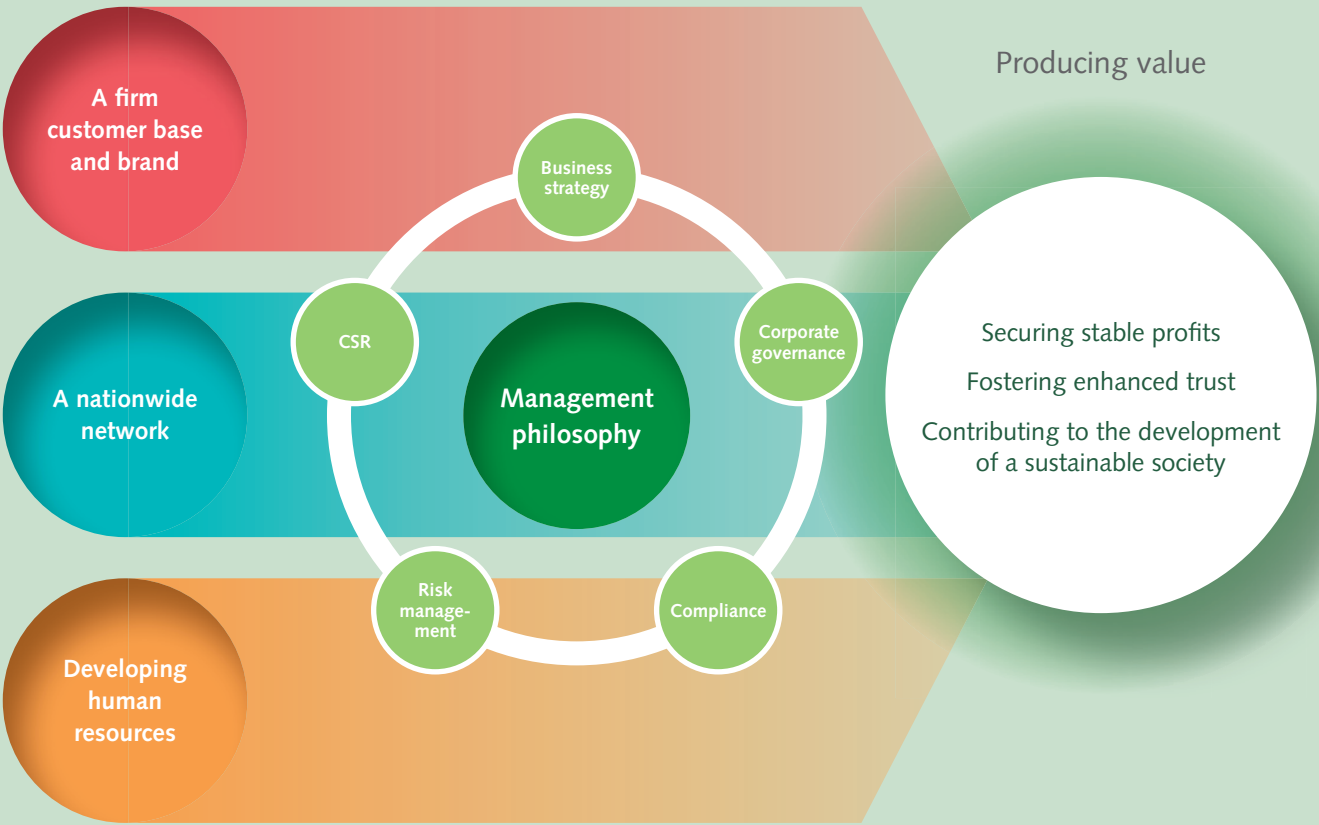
A firm customer base and brand

A nationwide network

Developing human resources

Business strategy

CSR

Corporate governance

Management philosophy

Risk management

Compliance

Producing value

Securing stable profits

Fostering enhanced trust

Contributing to the development of a sustainable society